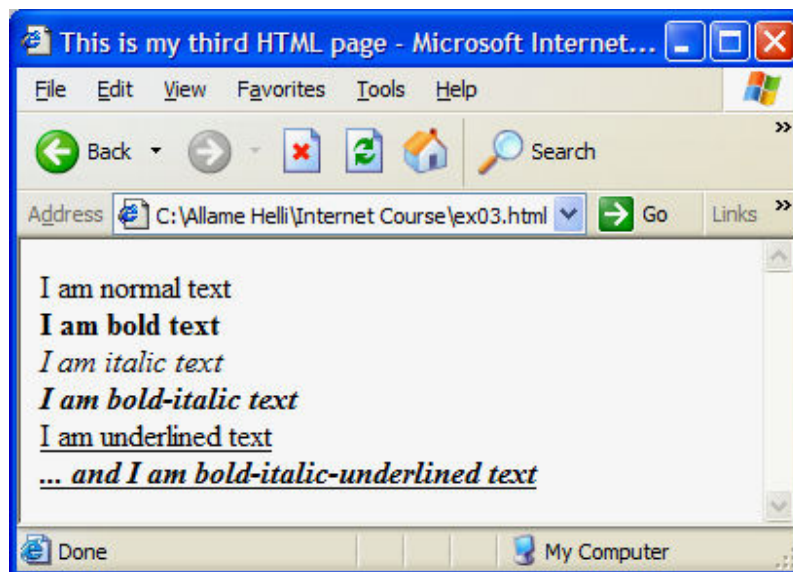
This is my third HTML page - Microsoft Internet...

File Edit View Favorites Tools Help

Back Search

Address C:\Allame Helli\Internet Course\ex03.html Go Links

I am normal text
**I am bold text**
*I am italic text*
***I am bold-italic text***
<u>I am underlined text</u>
***<u>... and I am bold-italic-underlined text</u>***

Done My Computer